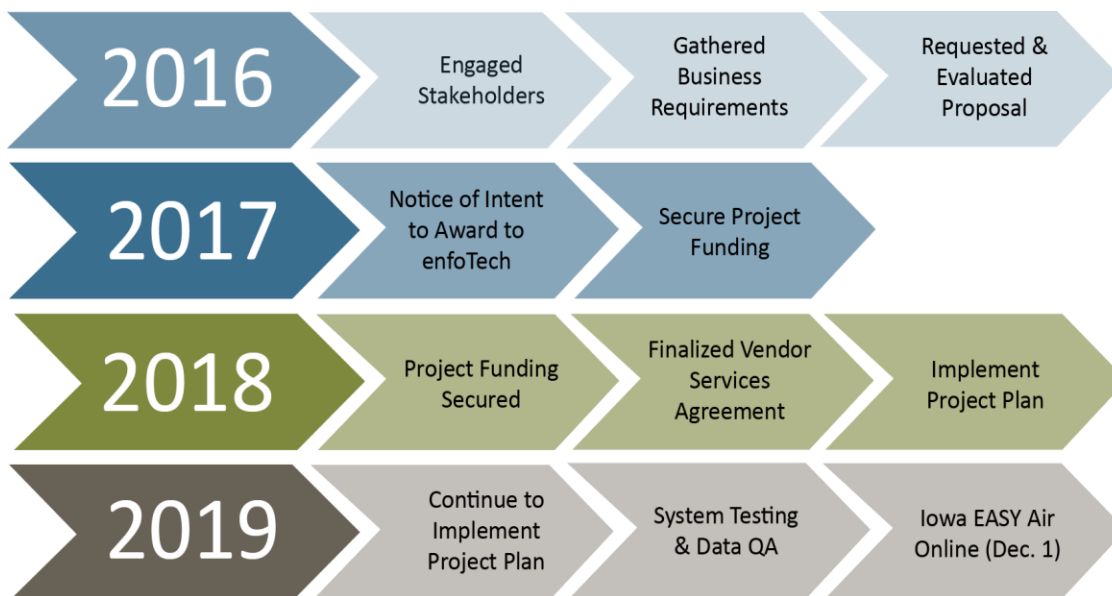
2016

Engaged Stakeholders

Gathered Business Requirements

Requested & Evaluated Proposal

2017

Notice of Intent to Award to enfoTech

Secure Project Funding

2018

Project Funding Secured

Finalized Vendor Services Agreement

Implement Project Plan

2019

Continue to Implement Project Plan

System Testing & Data QA

Iowa EASY Air Online (Dec. 1)